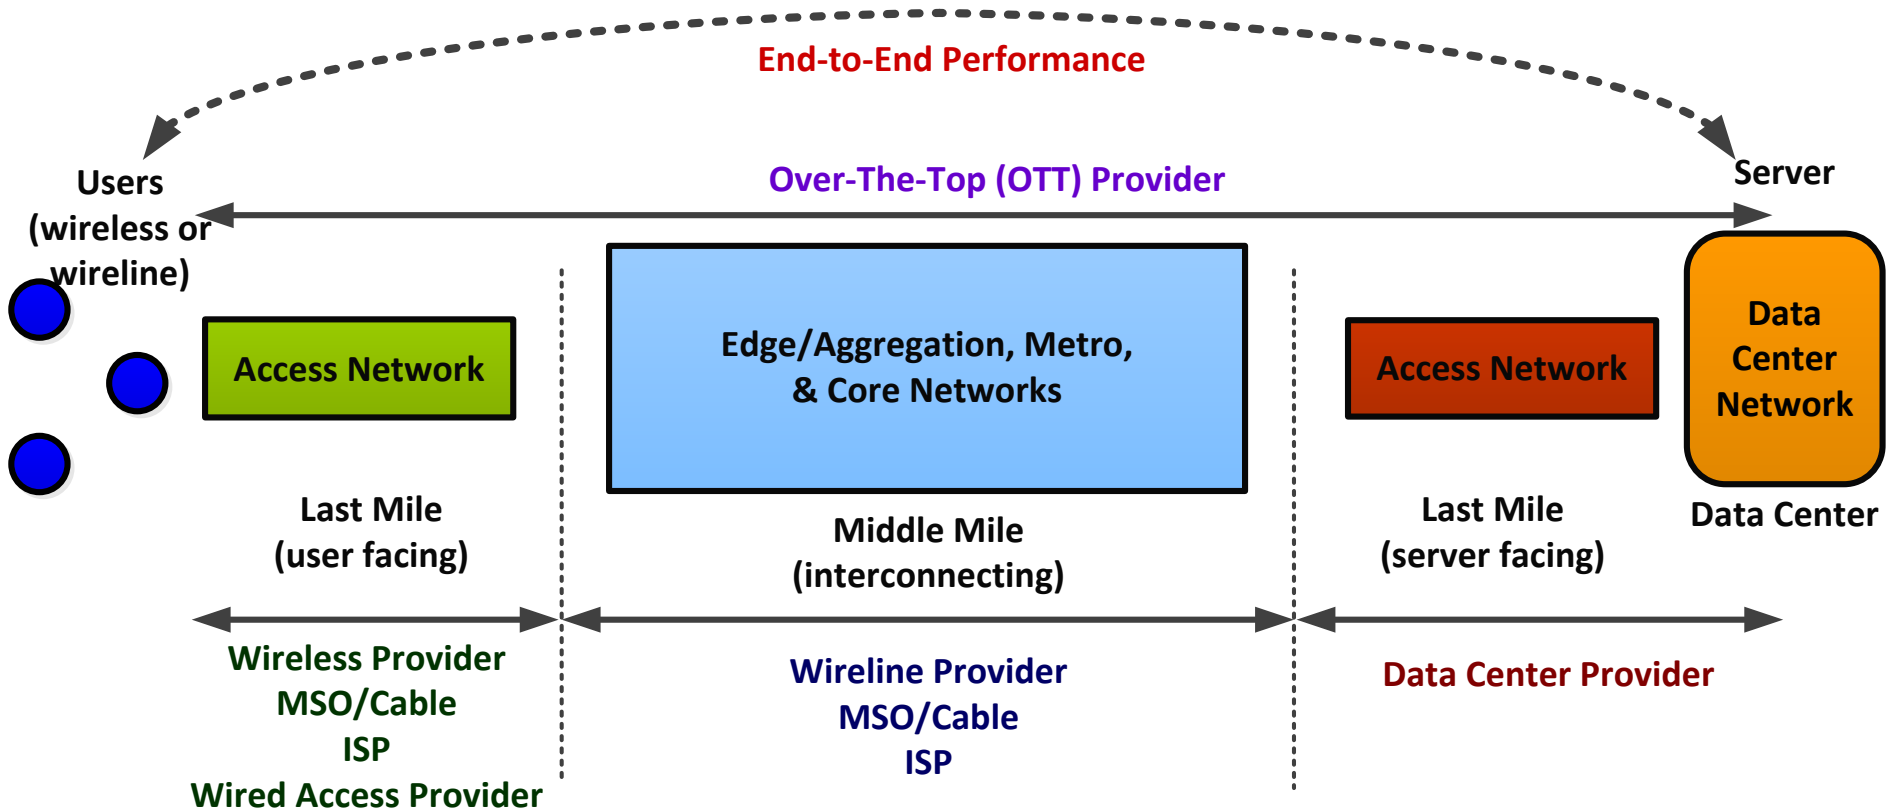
End-to-End Performance

Users (wireless or wireline)

Over-The-Top (OTT) Provider

Server

Access Network

Edge/Aggregation, Metro, & Core Networks

Access Network

Data Center Network

Data Center

Last Mile (user facing)

Middle Mile (interconnecting)

Last Mile (server facing)

Wireless Provider
MSO/Cable
ISP
Wired Access Provider

Wireline Provider
MSO/Cable
ISP

Data Center Provider